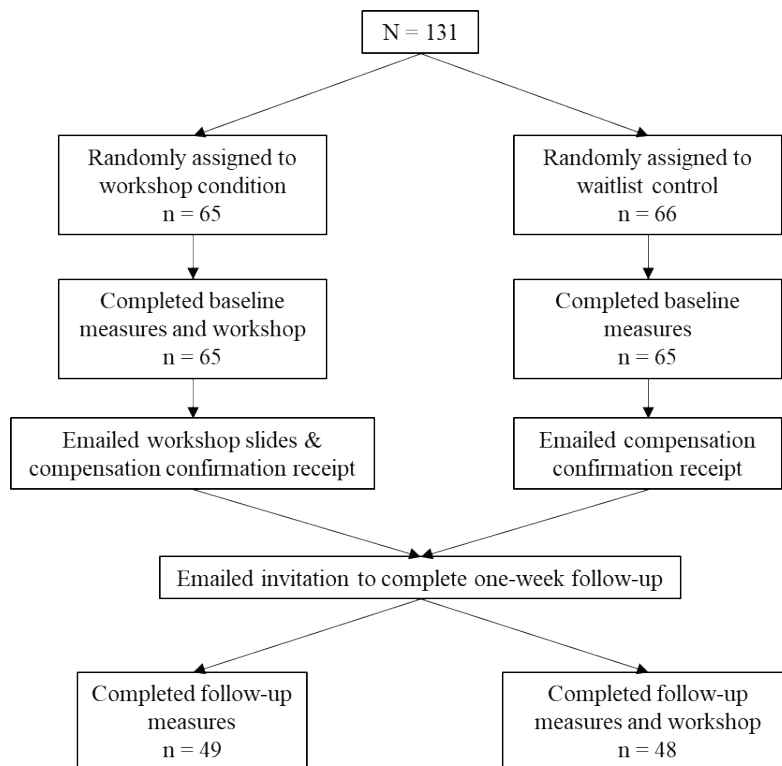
N = 131

Randomly assigned to workshop condition
n = 65

Randomly assigned to waitlist control
n = 66

Completed baseline measures and workshop
n = 65

Completed baseline measures
n = 65

Emailed workshop slides & compensation confirmation receipt

Emailed compensation confirmation receipt

Emailed invitation to complete one-week follow-up

Completed follow-up measures
n = 49

Completed follow-up measures and workshop
n = 48